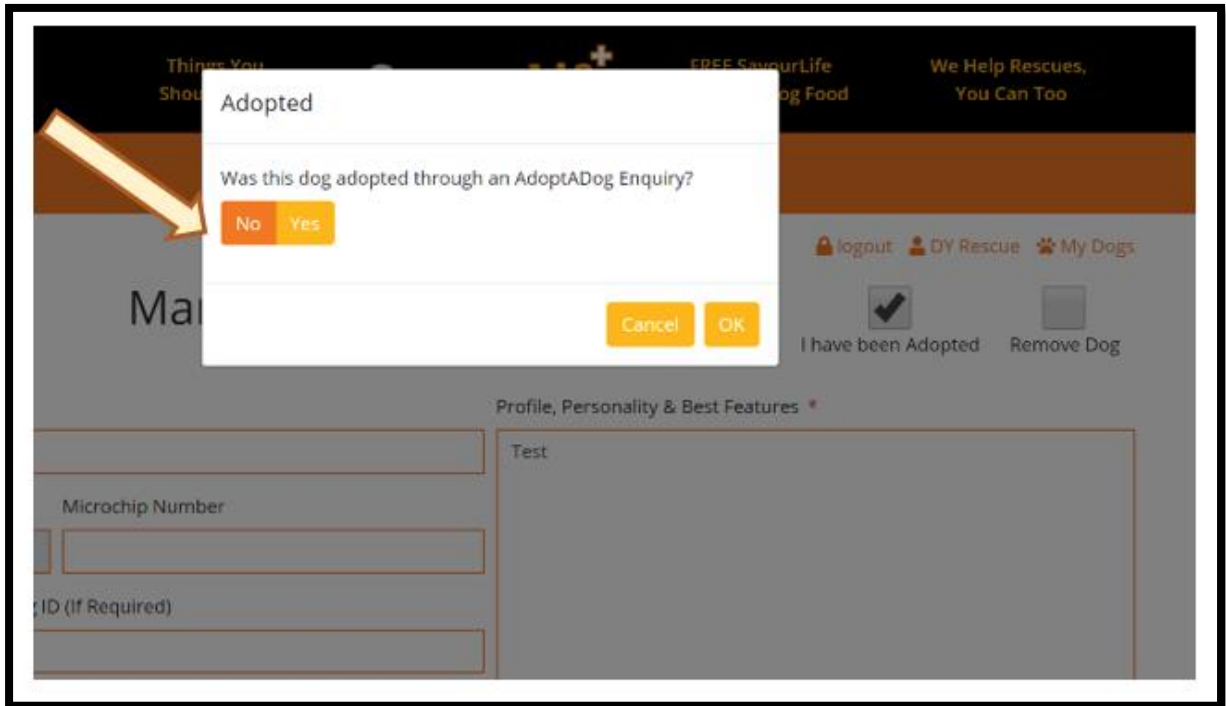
Things You Shou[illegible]

FREE SavourLife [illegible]og Food

We Help Rescues, You Can Too

Adopted

Was this dog adopted through an AdoptADog Enquiry?

No Yes

Cancel OK

logout DY Rescue My Dogs

Mar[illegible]

I have been Adopted

Remove Dog

Profile, Personality & Best Features *

Test

Microchip Number

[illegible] ID (If Required)